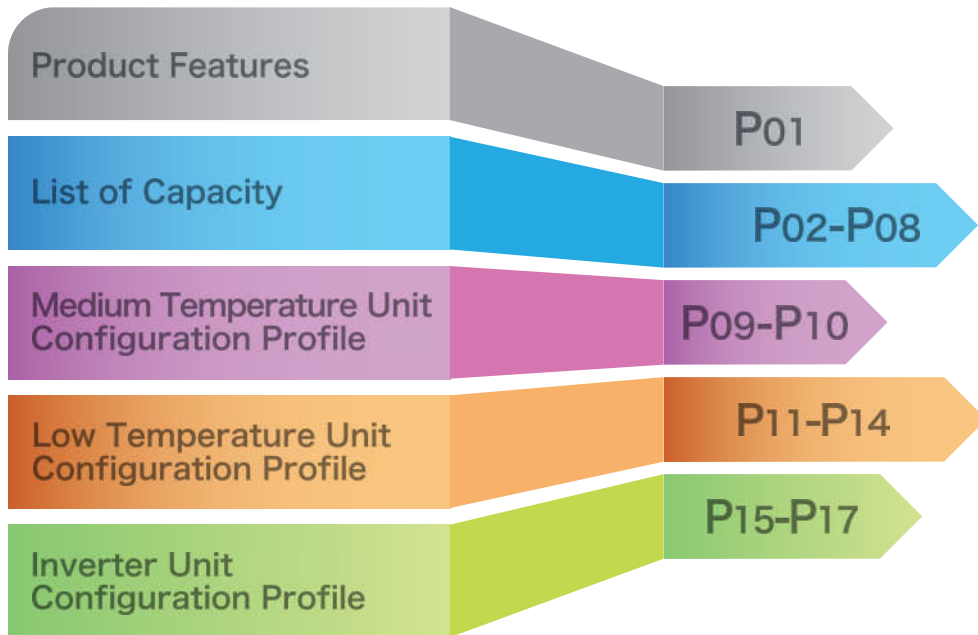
Product Features

P01

List of Capacity

P02-P08

Medium Temperature Unit Configuration Profile

P09-P10

Low Temperature Unit Configuration Profile

P11-P14

Inverter Unit Configuration Profile

P15-P17